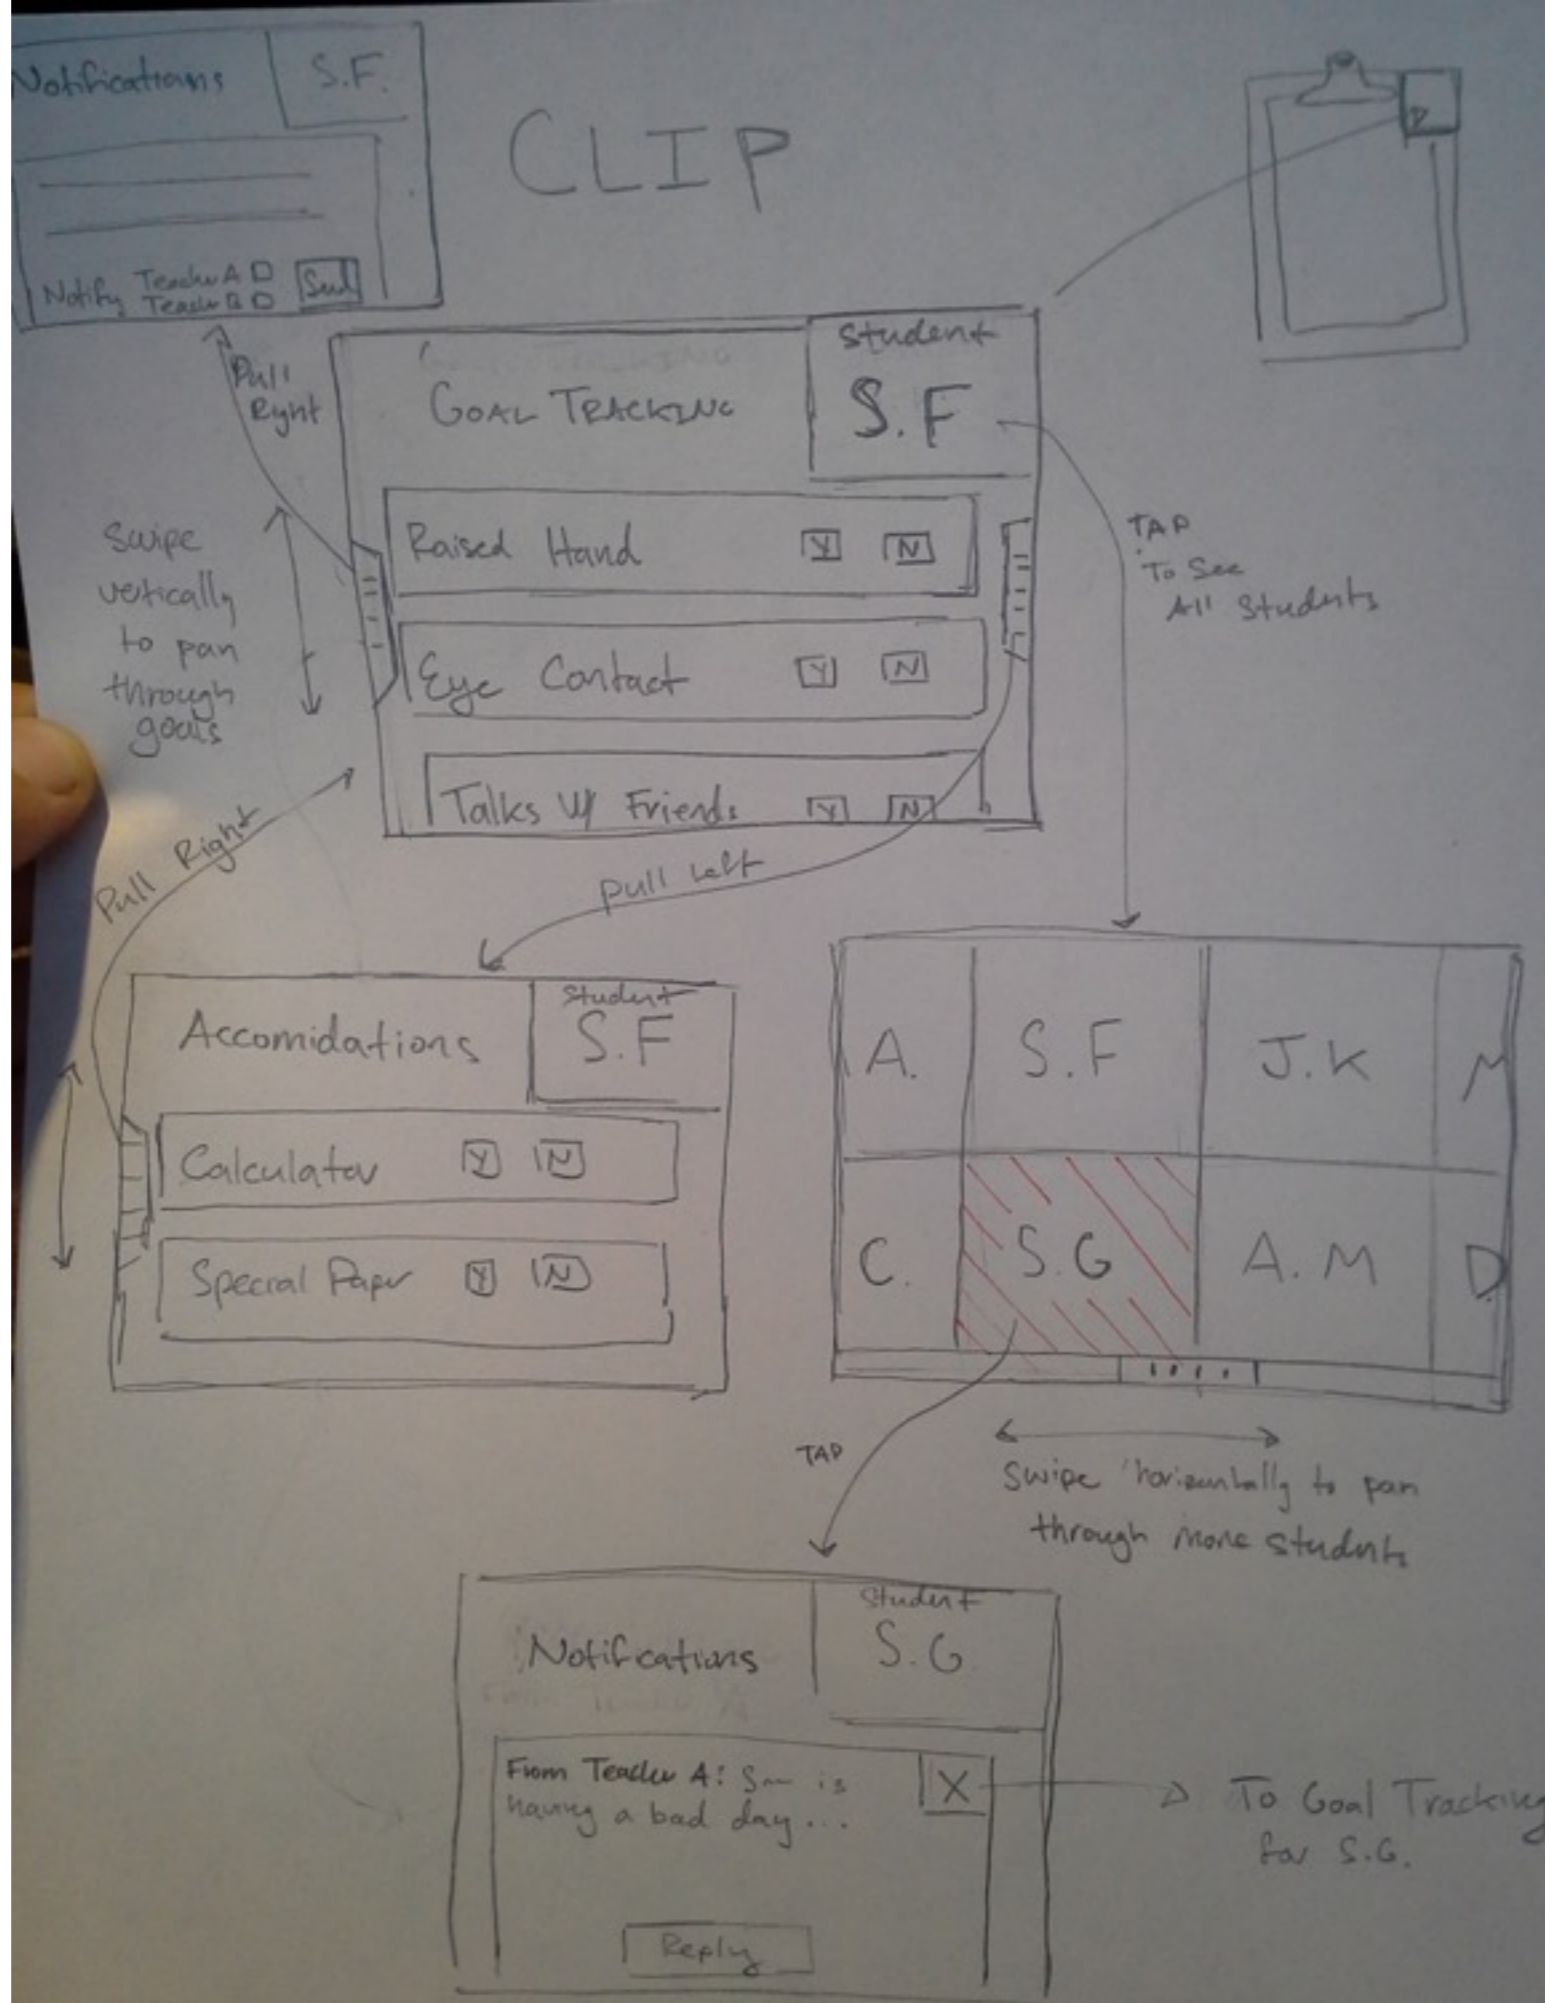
Notifications S.F.

Notify Teacher A ☐ Teacher B ☐ Send

CLIP

Pull Right

Student S.F

GOAL TRACKING

Raised Hand Y N

Eye Contact Y N

Talks W/ Friends Y N

Swipe vertically to pan through goals

TAP To See All Students

Pull Right

pull left

Accomidations Student S.F

Calculator Y N

Special Paper Y N

| A. | S.F | J.K | M |
|---|---|---|---|
| C. | S.G | A.M | D |

TAP

Swipe horizontally to pan through more students

Notifications Student S.G

From Teacher A: Sam is having a bad day...

X

Reply

To Goal Tracking for S.G.